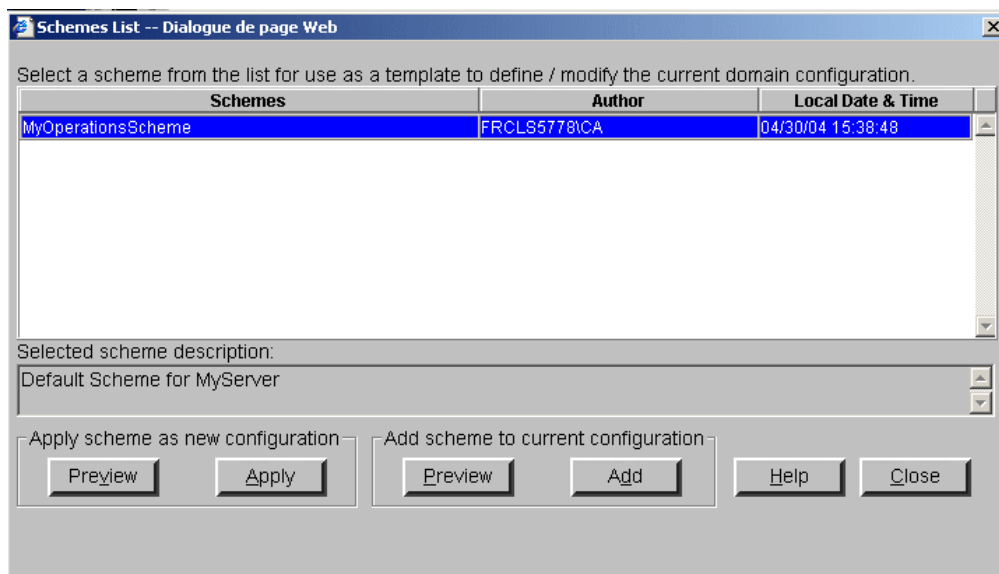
Schemes List -- Dialogue de page Web

Select a scheme from the list for use as a template to define / modify the current domain configuration.

| Schemes | Author | Local Date & Time |
|---|---|---|
| MyOperationsScheme | FRCLS5778\CA | 04/30/04 15:38:48 |

Selected scheme description:

Default Scheme for MyServer

Apply scheme as new configuration

Preview Apply

Add scheme to current configuration

Preview Add

Help Close